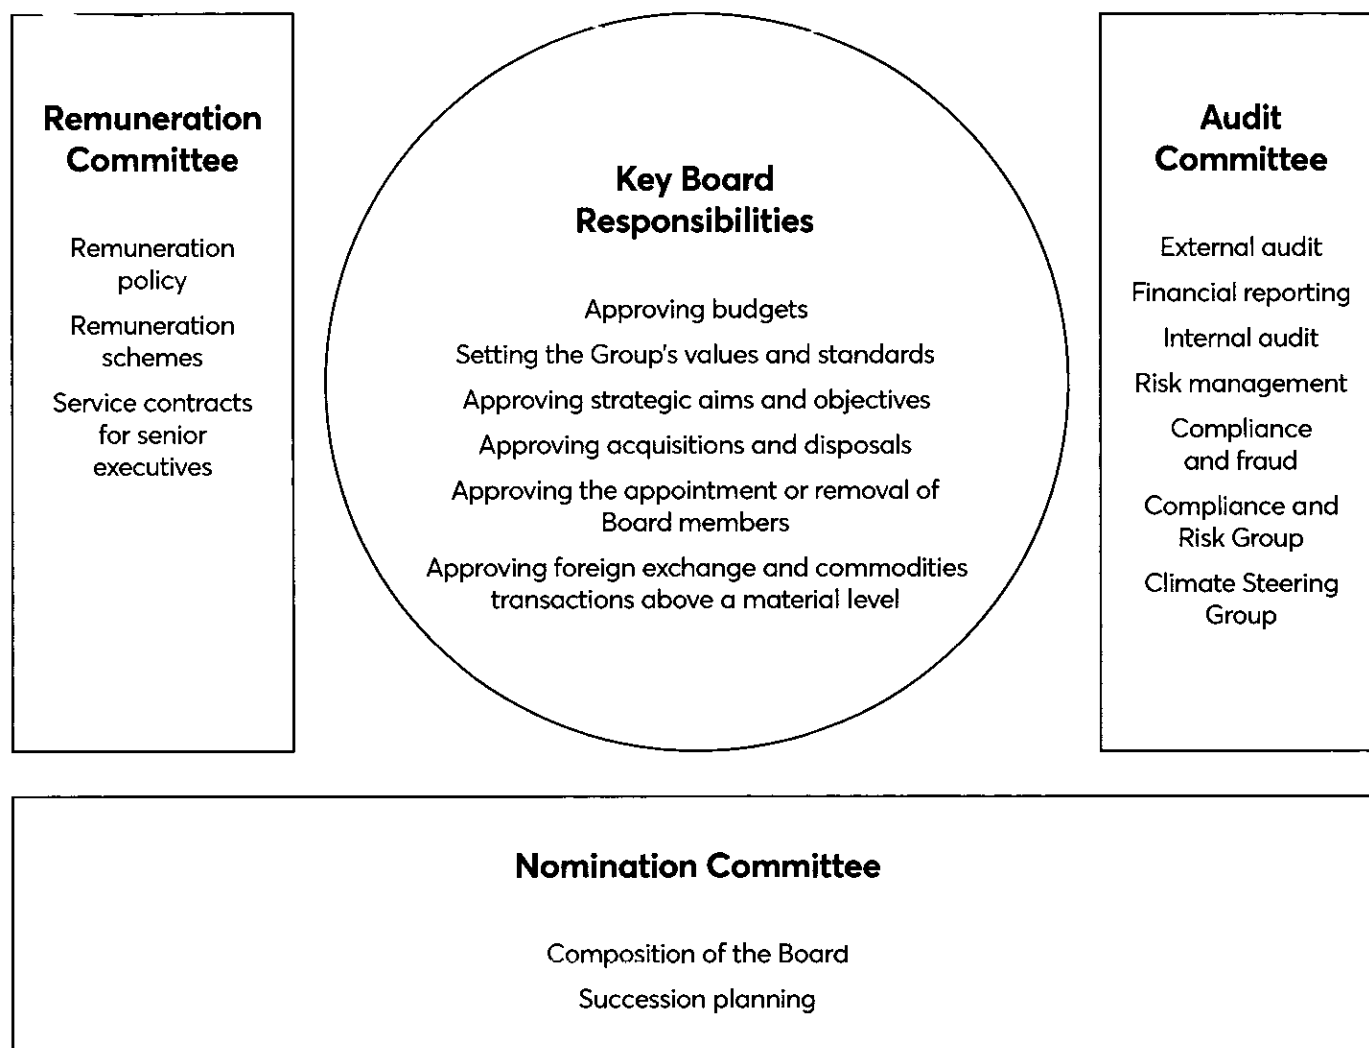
Remuneration Committee

Remuneration policy

Remuneration schemes

Service contracts for senior executives

Key Board Responsibilities

Approving budgets

Setting the Group's values and standards

Approving strategic aims and objectives

Approving acquisitions and disposals

Approving the appointment or removal of Board members

Approving foreign exchange and commodities transactions above a material level

Audit Committee

External audit

Financial reporting

Internal audit

Risk management

Compliance and fraud

Compliance and Risk Group

Climate Steering Group

Nomination Committee

Composition of the Board

Succession planning